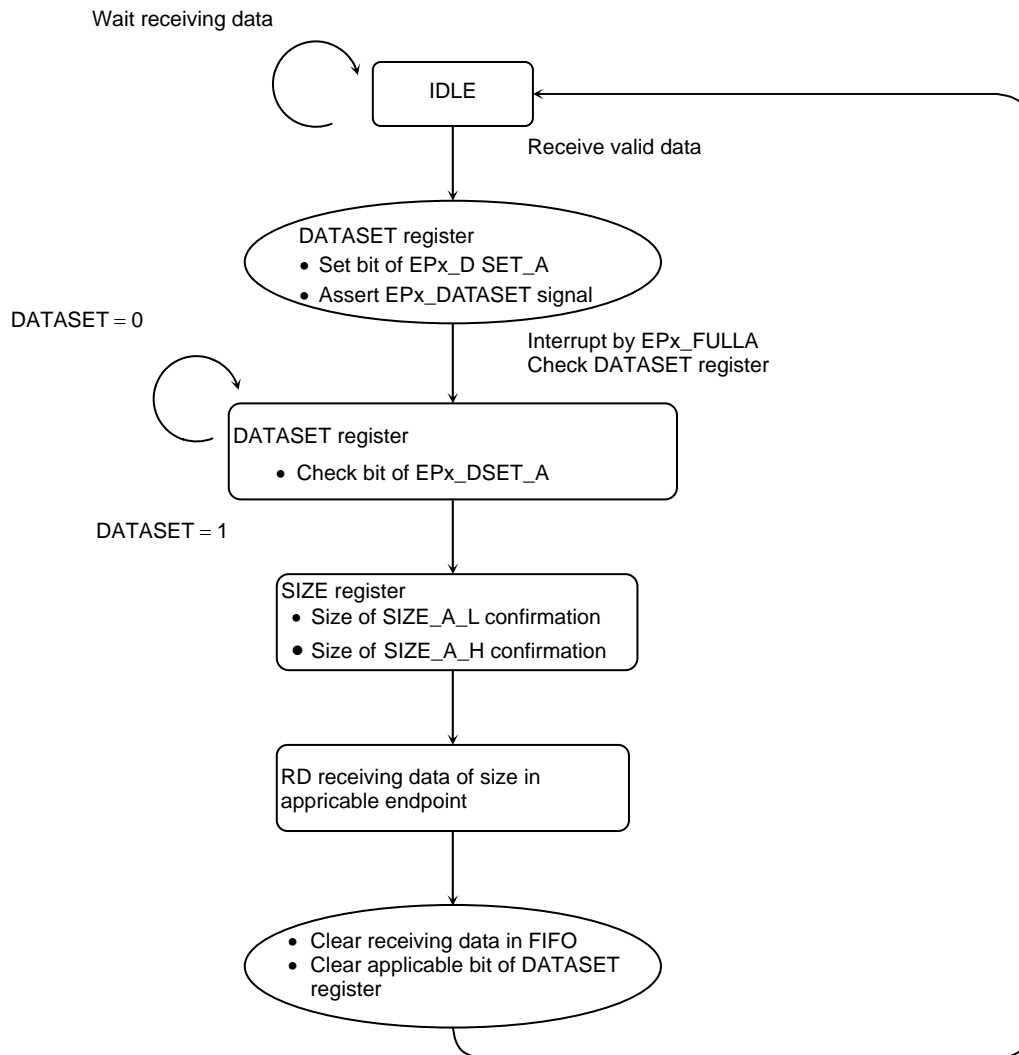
Wait receiving data

IDLE

Receive valid data

DATASET register
• Set bit of EPx_D SET_A
• Assert EPx_DATASET signal

DATASET = 0

Interrupt by EPx_FULLA
Check DATASET register

DATASET register
• Check bit of EPx_DSET_A

DATASET = 1

SIZE register
• Size of SIZE_A_L confirmation
• Size of SIZE_A_H confirmation

RD receiving data of size in appricable endpoint

• Clear receiving data in FIFO
• Clear applicable bit of DATASET register